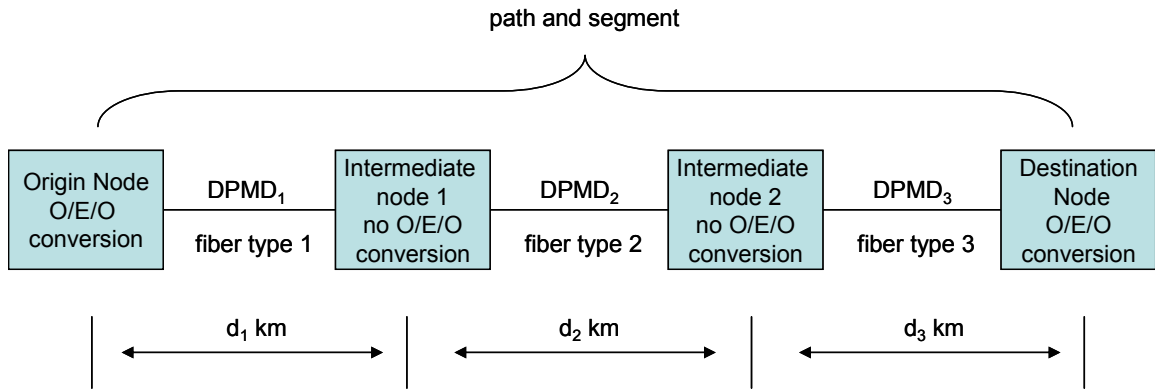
path and segment

Origin Node O/E/O conversion

$DPMD_1$

fiber type 1

Intermediate node 1 no O/E/O conversion

$DPMD_2$

fiber type 2

Intermediate node 2 no O/E/O conversion

$DPMD_3$

fiber type 3

Destination Node O/E/O conversion

$d_1$ km

$d_2$ km

$d_3$ km